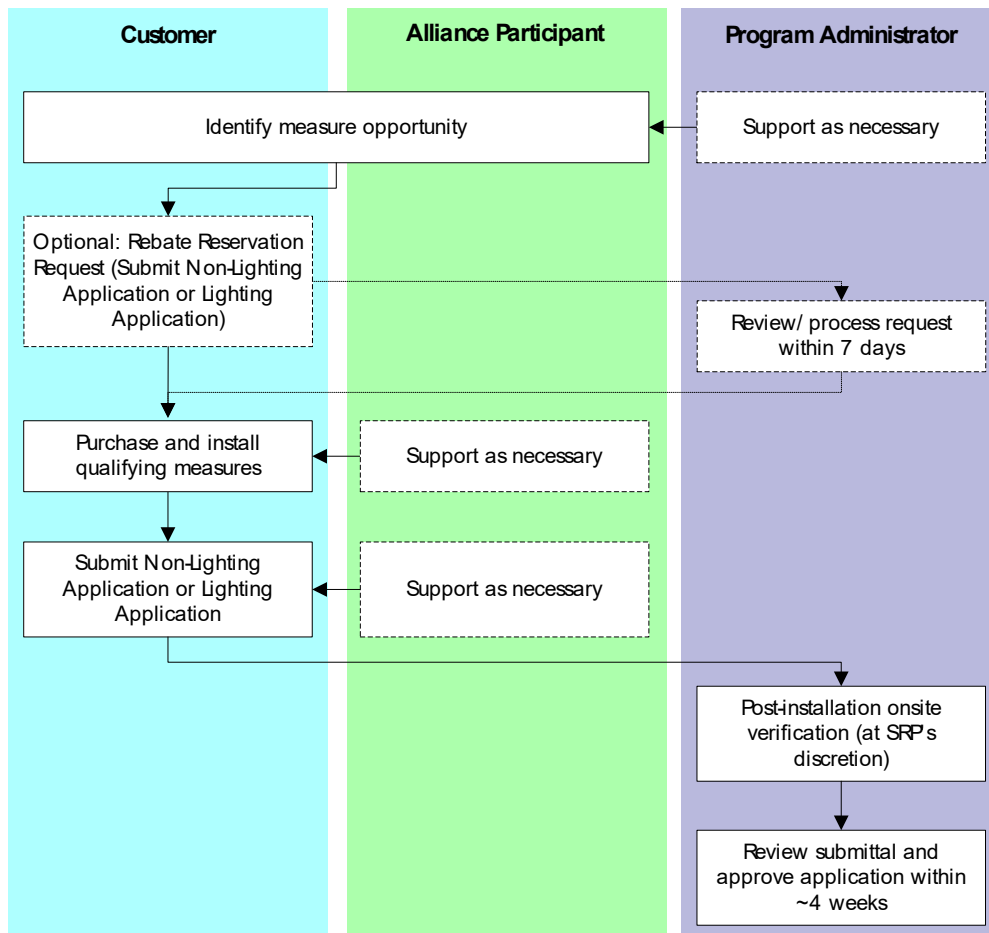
Customer

Alliance Participant

Program Administrator

Identify measure opportunity

Support as necessary

Optional: Rebate Reservation Request (Submit Non-Lighting Application or Lighting Application)

Review/ process request within 7 days

Purchase and install qualifying measures

Support as necessary

Submit Non-Lighting Application or Lighting Application

Support as necessary

Post-installation onsite verification (at SRP's discretion)

Review submittal and approve application within ~4 weeks